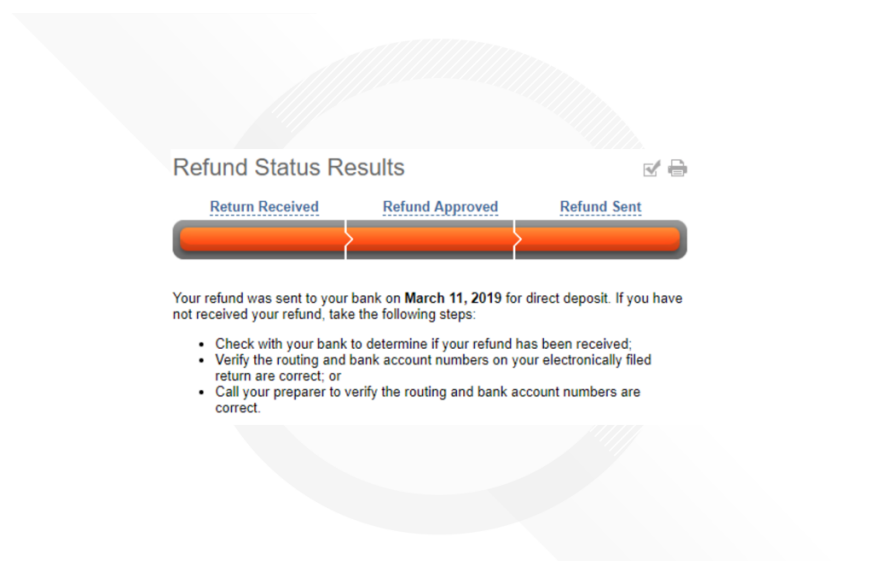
Refund Status Results

Return Received

Refund Approved

Refund Sent

Your refund was sent to your bank on **March 11, 2019** for direct deposit. If you have not received your refund, take the following steps:

- Check with your bank to determine if your refund has been received;
- Verify the routing and bank account numbers on your electronically filed return are correct; or
- Call your preparer to verify the routing and bank account numbers are correct.